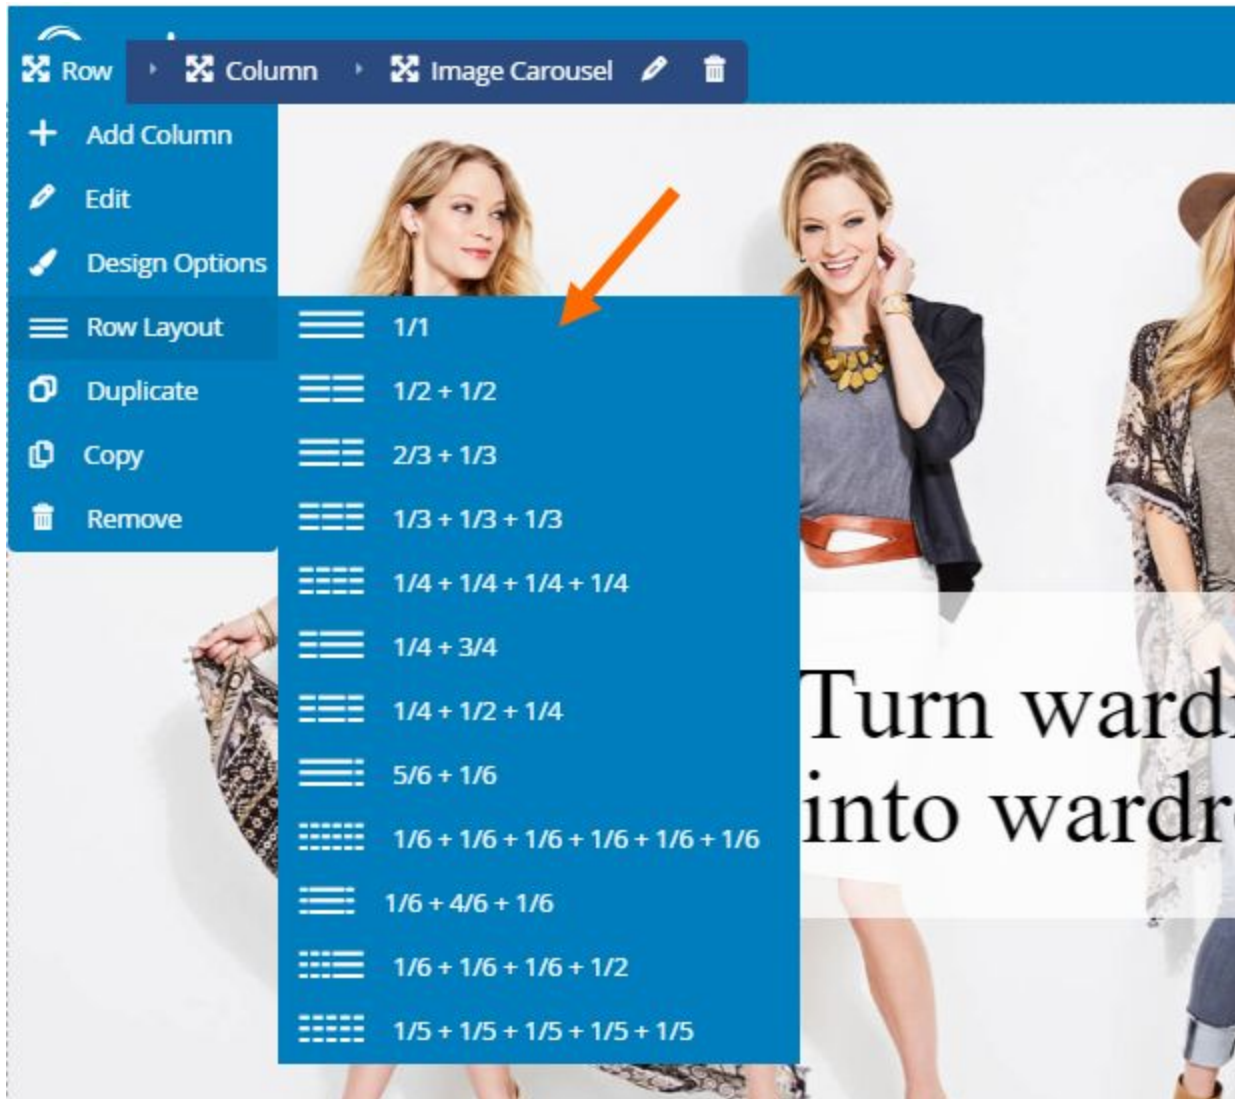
Row Column Image Carousel

Add Column
Edit
Design Options
Row Layout
Duplicate
Copy
Remove

1/1
1/2 + 1/2
2/3 + 1/3
1/3 + 1/3 + 1/3
1/4 + 1/4 + 1/4 + 1/4
1/4 + 3/4
1/4 + 1/2 + 1/4
5/6 + 1/6
1/6 + 1/6 + 1/6 + 1/6 + 1/6 + 1/6
1/6 + 4/6 + 1/6
1/6 + 1/6 + 1/6 + 1/2
1/5 + 1/5 + 1/5 + 1/5 + 1/5

Turn ward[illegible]
into wardr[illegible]